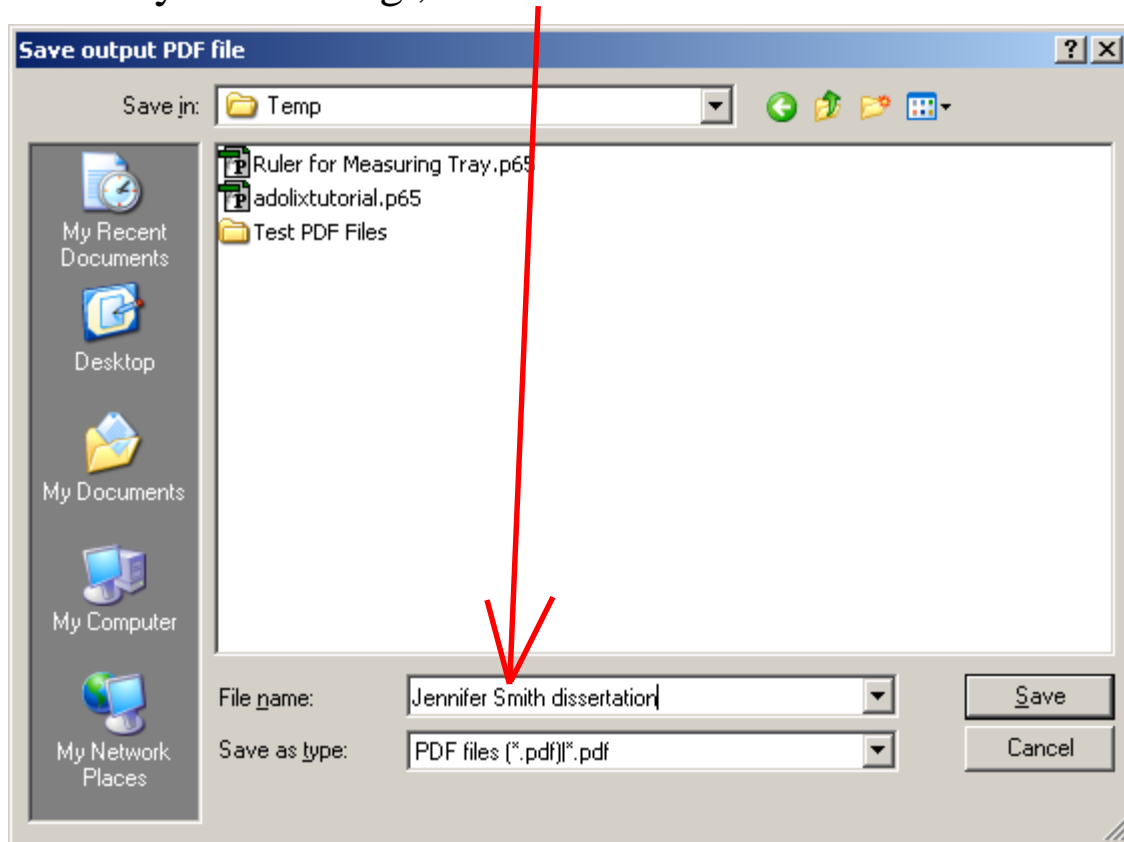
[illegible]

Save output PDF file

?

Save in: Temp

Ruler for Measuring Tray.p65
adolixtutorial.p65
Test PDF Files

My Recent Documents

Desktop

My Documents

My Computer

My Network Places

File name: Jennifer Smith dissertation

Save as type: PDF files (*.pdf)|*.pdf

Save

Cancel